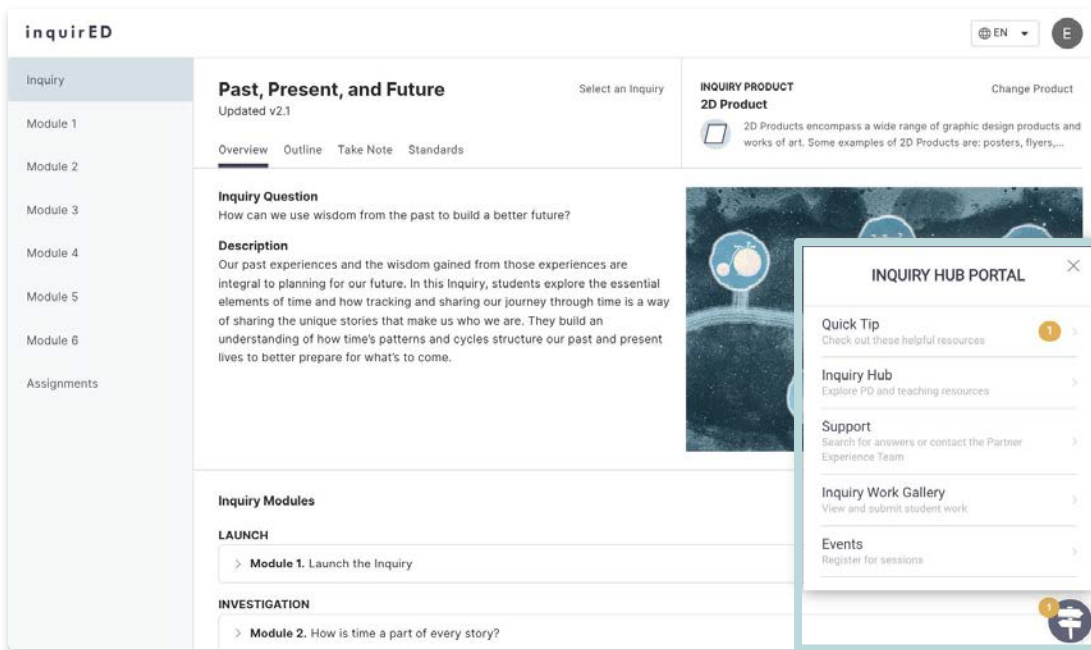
inquirED

EN

E

Inquiry
Module 1
Module 2
Module 3
Module 4
Module 5
Module 6
Assignments

Past, Present, and Future
Updated v2.1

Select an Inquiry

Overview Outline Take Note Standards

INQUIRY PRODUCT
2D Product

Change Product

2D Products encompass a wide range of graphic design products and works of art. Some examples of 2D Products are: posters, flyers,...

Inquiry Question
How can we use wisdom from the past to build a better future?

Description
Our past experiences and the wisdom gained from those experiences are integral to planning for our future. In this Inquiry, students explore the essential elements of time and how tracking and sharing our journey through time is a way of sharing the unique stories that make us who we are. They build an understanding of how time's patterns and cycles structure our past and present lives to better prepare for what's to come.

Inquiry Modules

LAUNCH
Module 1. Launch the Inquiry

INVESTIGATION
Module 2. How is time a part of every story?

INQUIRY HUB PORTAL

Quick Tip
Check out these helpful resources
1

Inquiry Hub
Explore PD and teaching resources

Support
Search for answers or contact the Partner Experience Team

Inquiry Work Gallery
View and submit student work

Events
Register for sessions

1